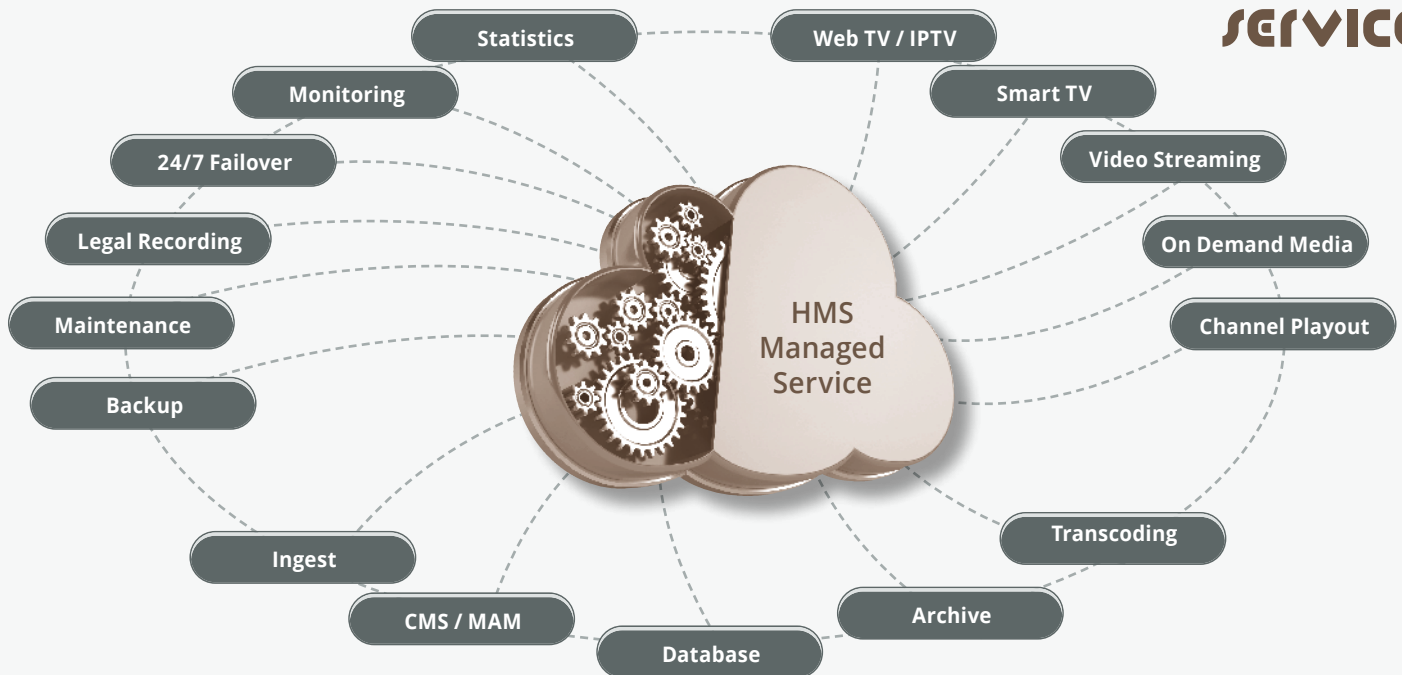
service

Statistics

Web TV / IPTV

Monitoring

Smart TV

24/7 Failover

Video Streaming

Legal Recording

On Demand Media

Maintenance

Channel Playout

HMS Managed Service

Backup

Transcoding

Ingest

Archive

CMS / MAM

Database